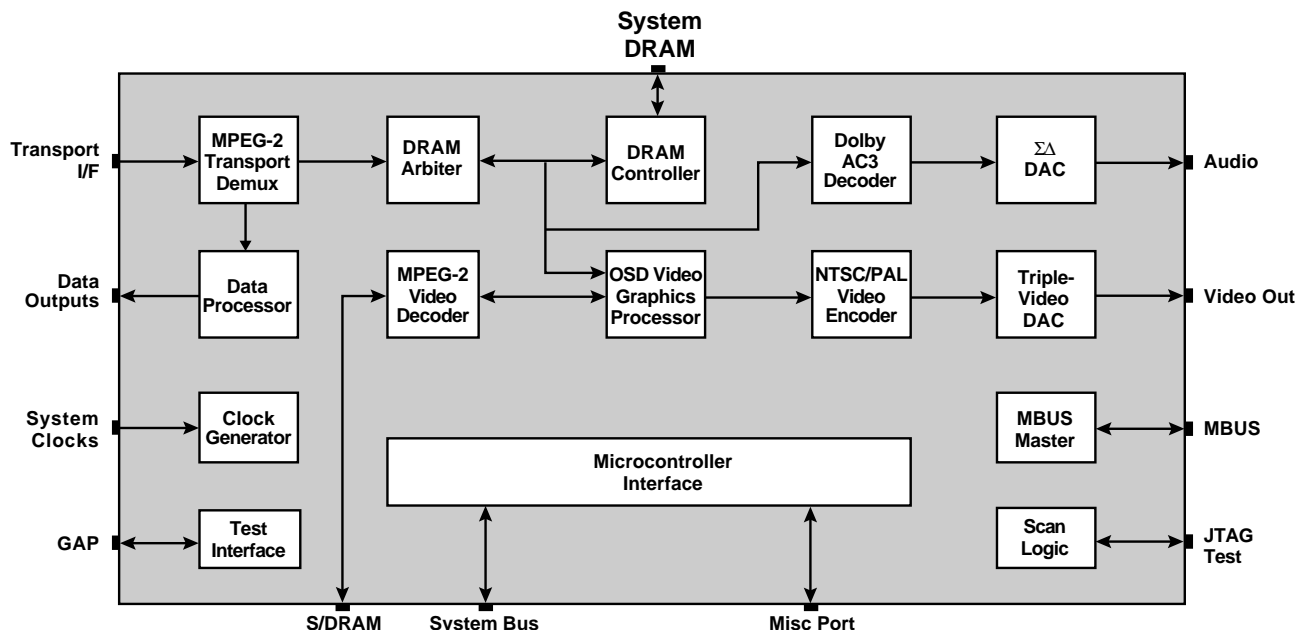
System DRAM

Transport I/F

MPEG-2 Transport Demux

DRAM Arbiter

DRAM Controller

Dolby AC3 Decoder

$\Sigma\Delta$ DAC

Audio

Data Outputs

Data Processor

MPEG-2 Video Decoder

OSD Video Graphics Processor

NTSC/PAL Video Encoder

Triple-Video DAC

Video Out

System Clocks

Clock Generator

MBUS Master

MBUS

Microcontroller Interface

GAP

Test Interface

Scan Logic

JTAG Test

S/DRAM

System Bus

Misc Port